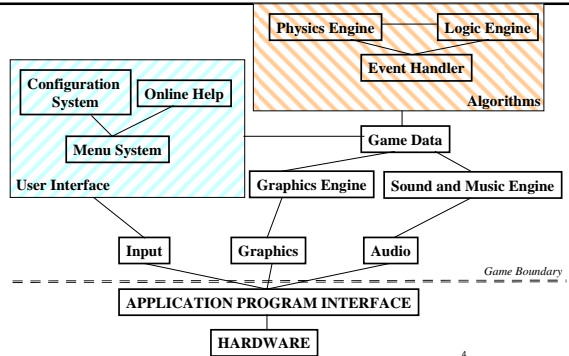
Physics Engine
Logic Engine
Event Handler
Algorithms

Configuration System
Online Help
Menu System
User Interface

Game Data
Graphics Engine
Sound and Music Engine

Input
Graphics
Audio

Game Boundary

APPLICATION PROGRAM INTERFACE

HARDWARE

4